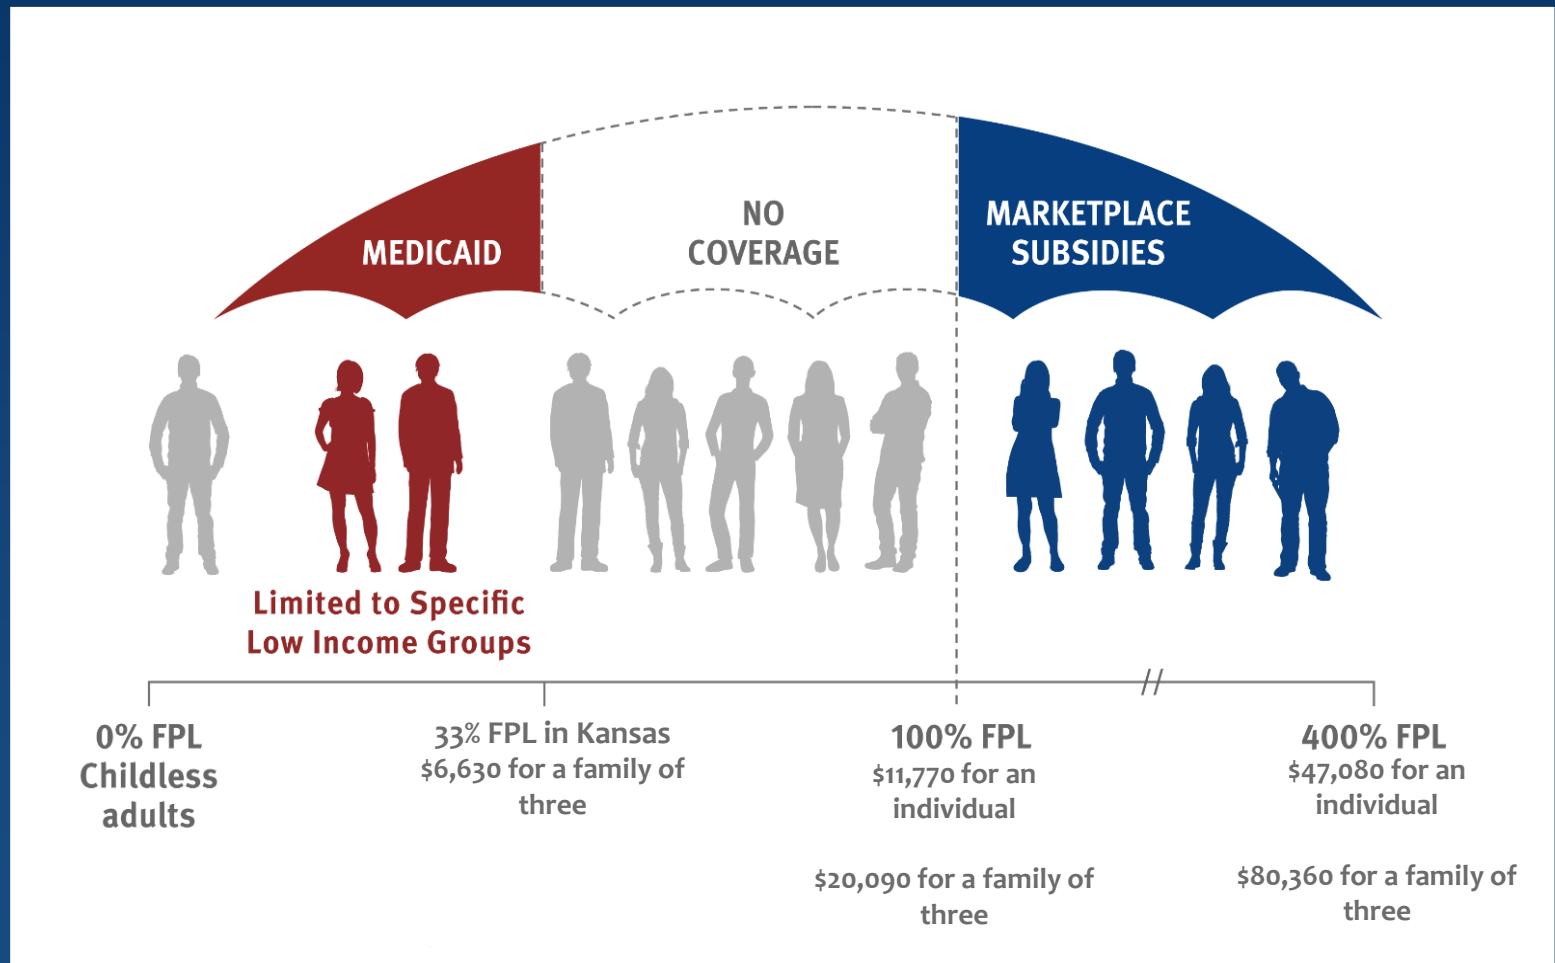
MEDICAID

NO COVERAGE

MARKETPLACE SUBSIDIES

Limited to Specific Low Income Groups

0% FPL Childless adults

33% FPL in Kansas $6,630 for a family of three

100% FPL $11,770 for an individual

$20,090 for a family of three

400% FPL $47,080 for an individual

$80,360 for a family of three